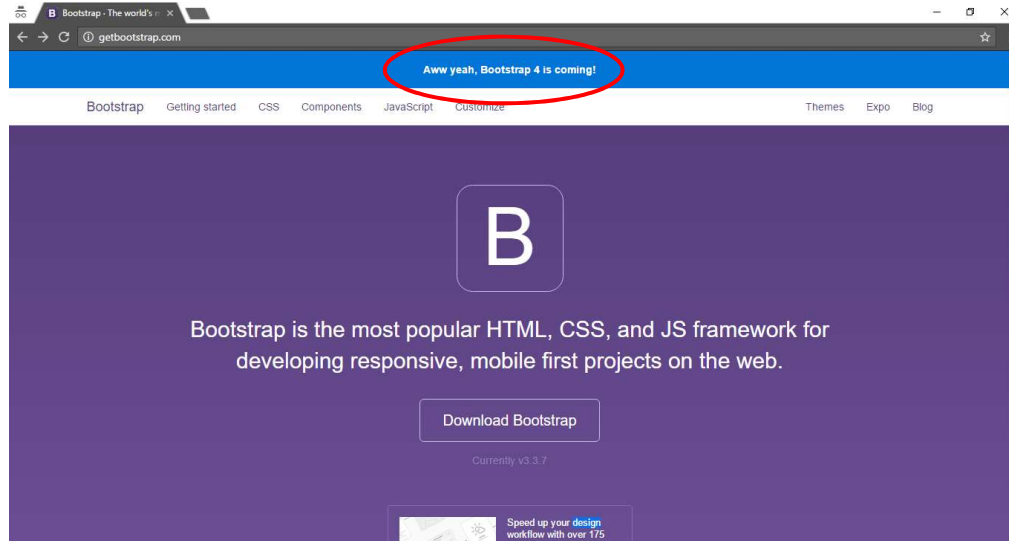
Bootstrap - The world's m ×

getbootstrap.com

Aww yeah, Bootstrap 4 is coming!

Bootstrap Getting started CSS Components JavaScript Customize

Themes Expo Blog

B

Bootstrap is the most popular HTML, CSS, and JS framework for developing responsive, mobile first projects on the web.

Download Bootstrap

Currently v3.3.7

Speed up your design workflow with over 175